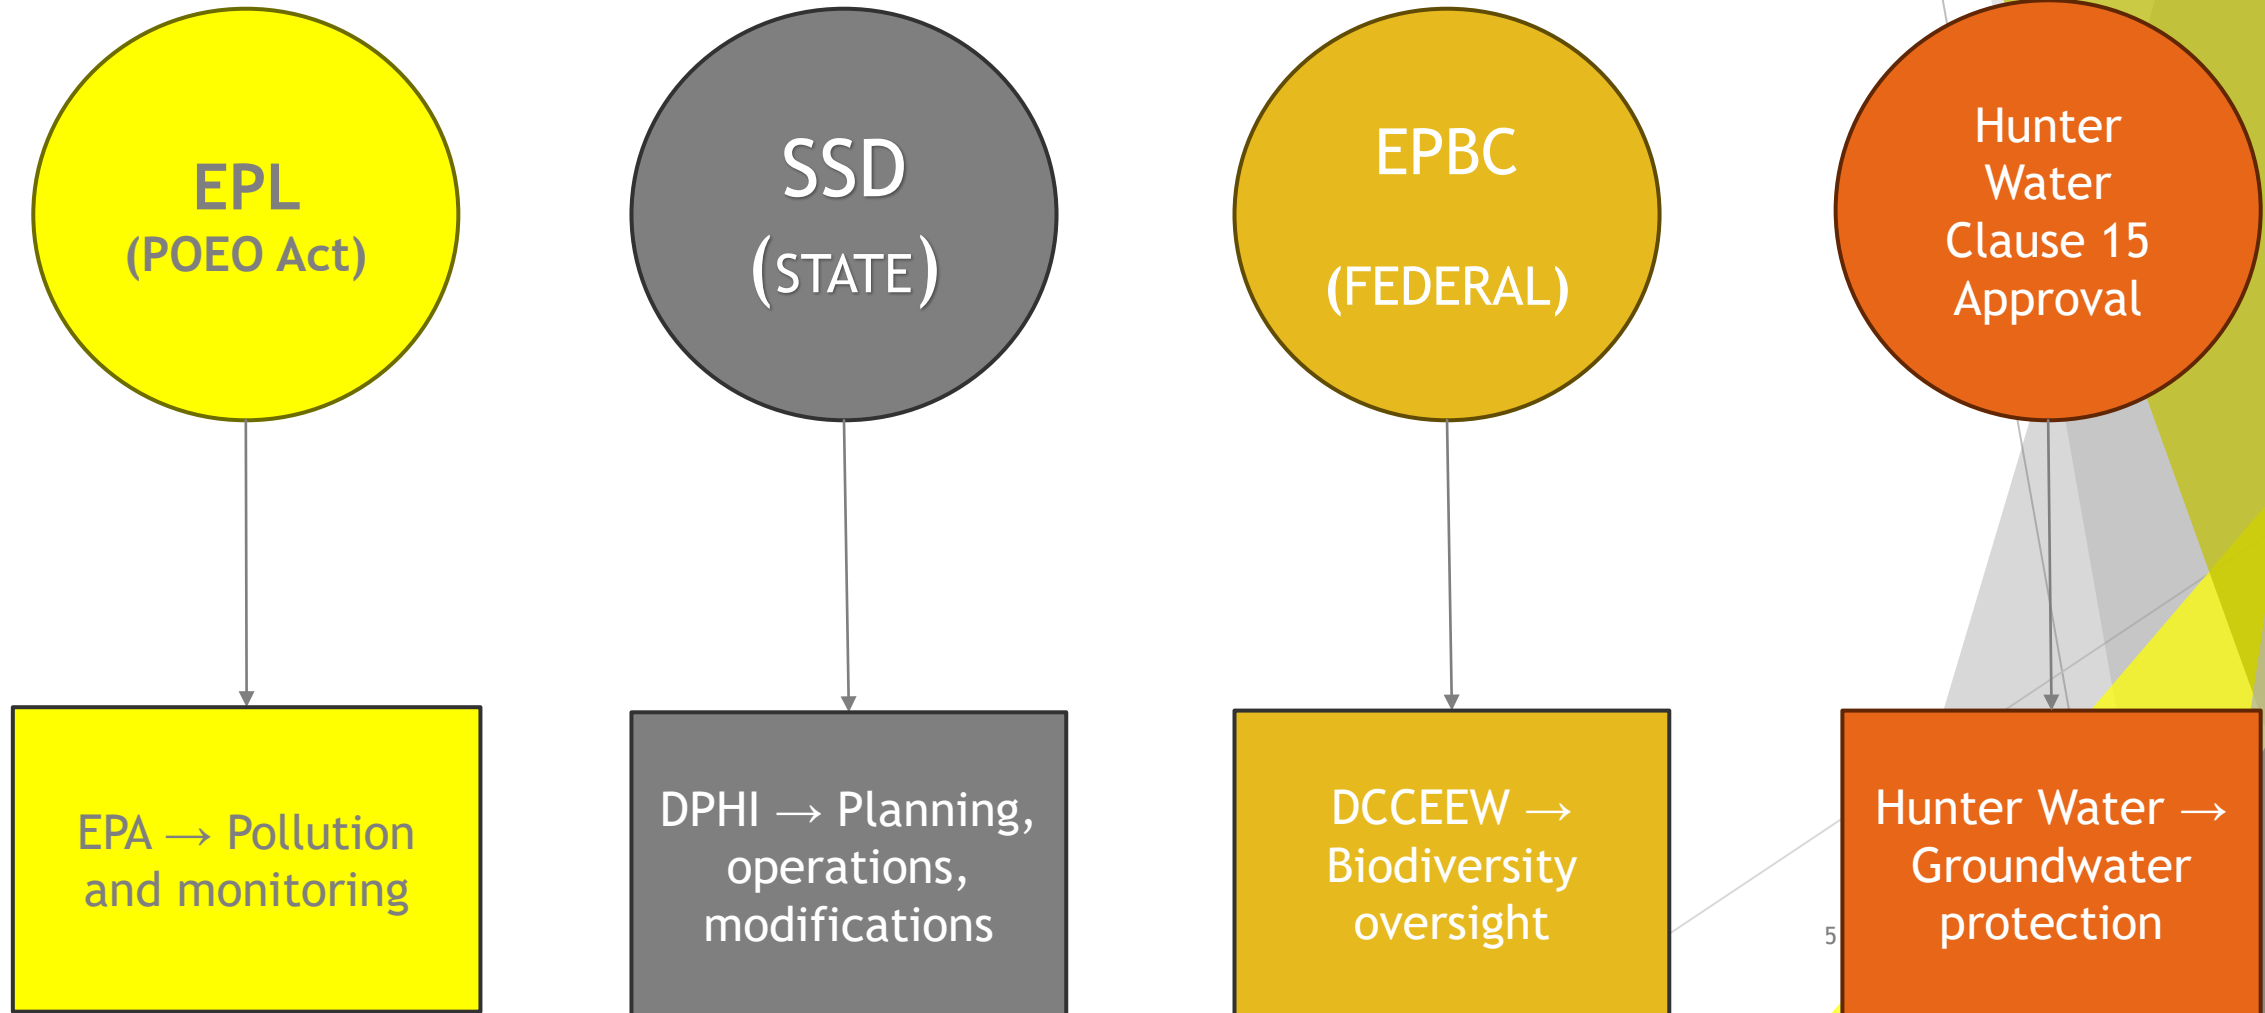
EPL
(POEO Act)

SSD
(STATE)

EPBC
(FEDERAL)

Hunter Water Clause 15 Approval

EPA → Pollution and monitoring

DPHI → Planning, operations, modifications

DCCEEW → Biodiversity oversight

Hunter Water → Groundwater protection

5